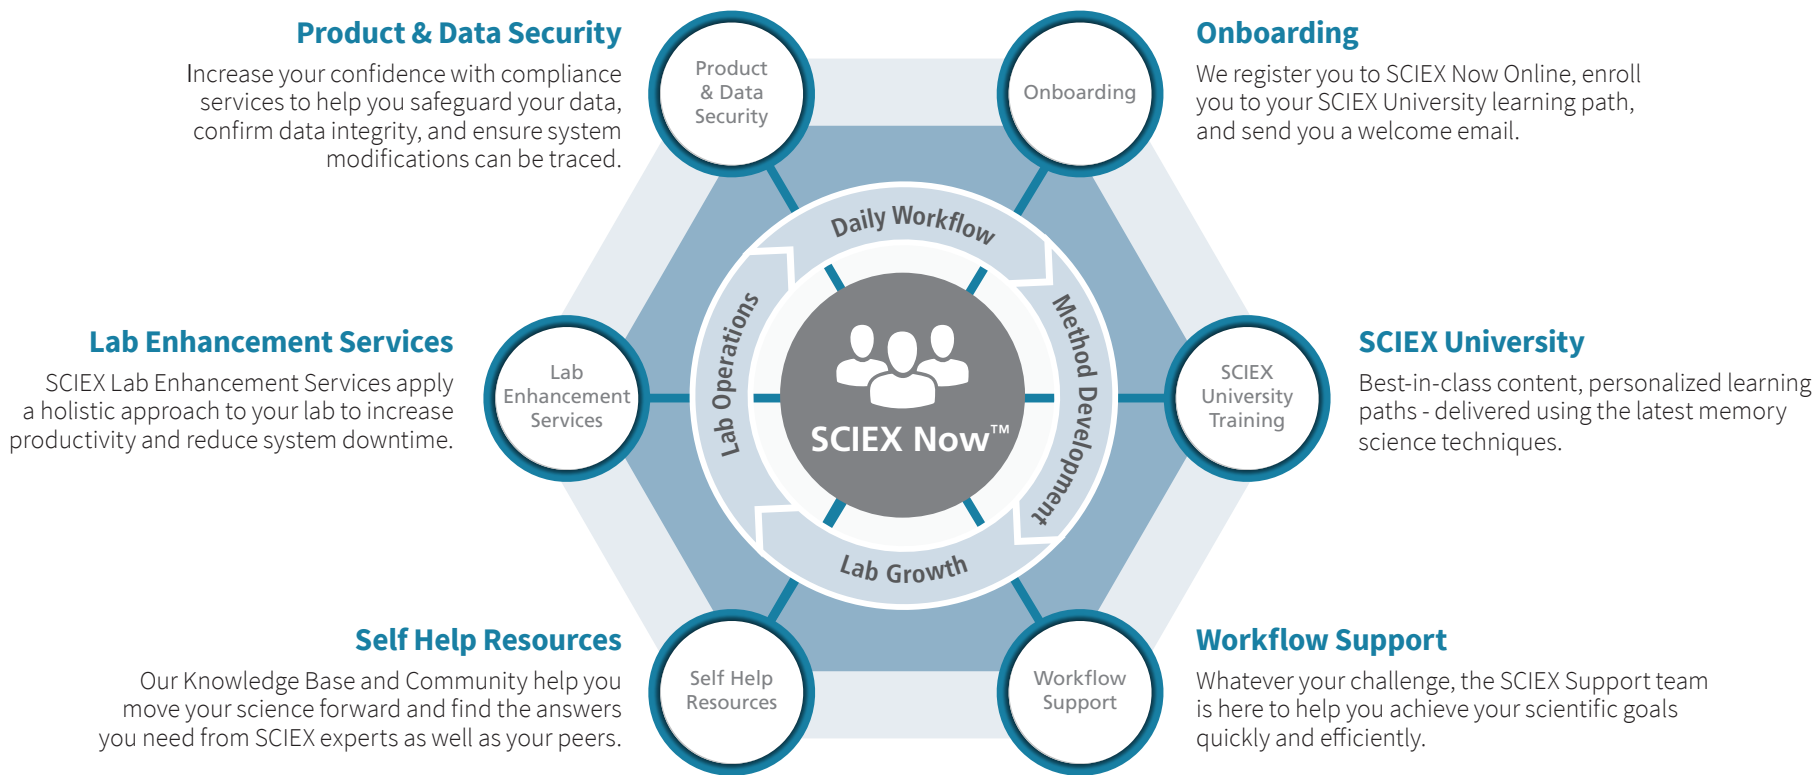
Product & Data Security

Increase your confidence with compliance services to help you safeguard your data, confirm data integrity, and ensure system modifications can be traced.

Product & Data Security

Onboarding

Onboarding

We register you to SCIEX Now Online, enroll you to your SCIEX University learning path, and send you a welcome email.

Daily Workflow

Lab Enhancement Services

SCIEX Lab Enhancement Services apply a holistic approach to your lab to increase productivity and reduce system downtime.

Lab Enhancement Services

Lab Operations

SCIEX Now™

Method Development

SCIEX University Training

SCIEX University

Best-in-class content, personalized learning paths - delivered using the latest memory science techniques.

Lab Growth

Self Help Resources

Our Knowledge Base and Community help you move your science forward and find the answers you need from SCIEX experts as well as your peers.

Self Help Resources

Workflow Support

Workflow Support

Whatever your challenge, the SCIEX Support team is here to help you achieve your scientific goals quickly and efficiently.